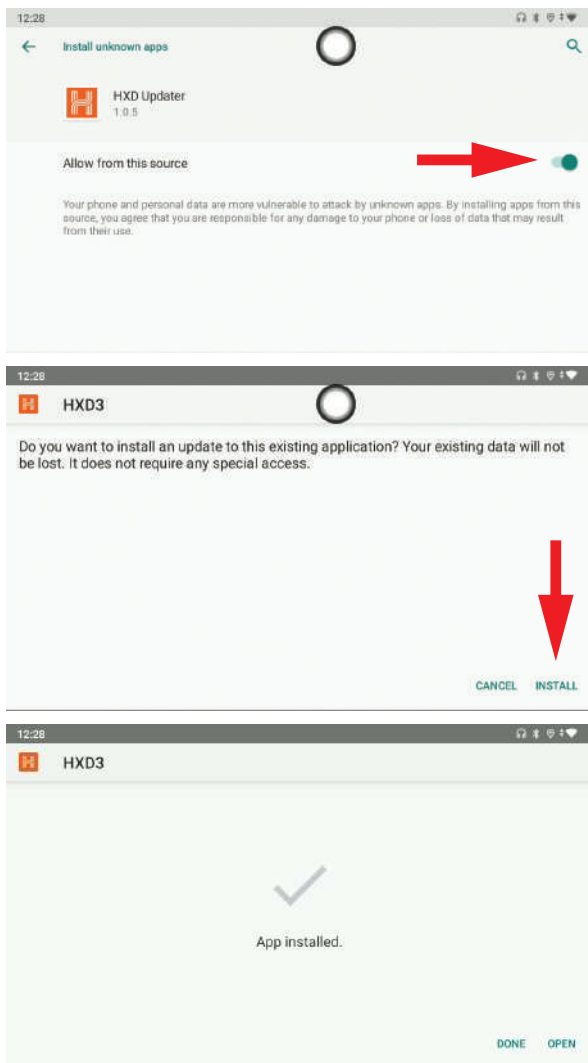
12:28

Install unknown apps

HXD Updater
1.0.5

Allow from this source

Your phone and personal data are more vulnerable to attack by unknown apps. By installing apps from this source, you agree that you are responsible for any damage to your phone or loss of data that may result from their use.

12:28

HXD3

Do you want to install an update to this existing application? Your existing data will not be lost. It does not require any special access.

CANCEL INSTALL

12:28

HXD3

App installed.

DONE OPEN